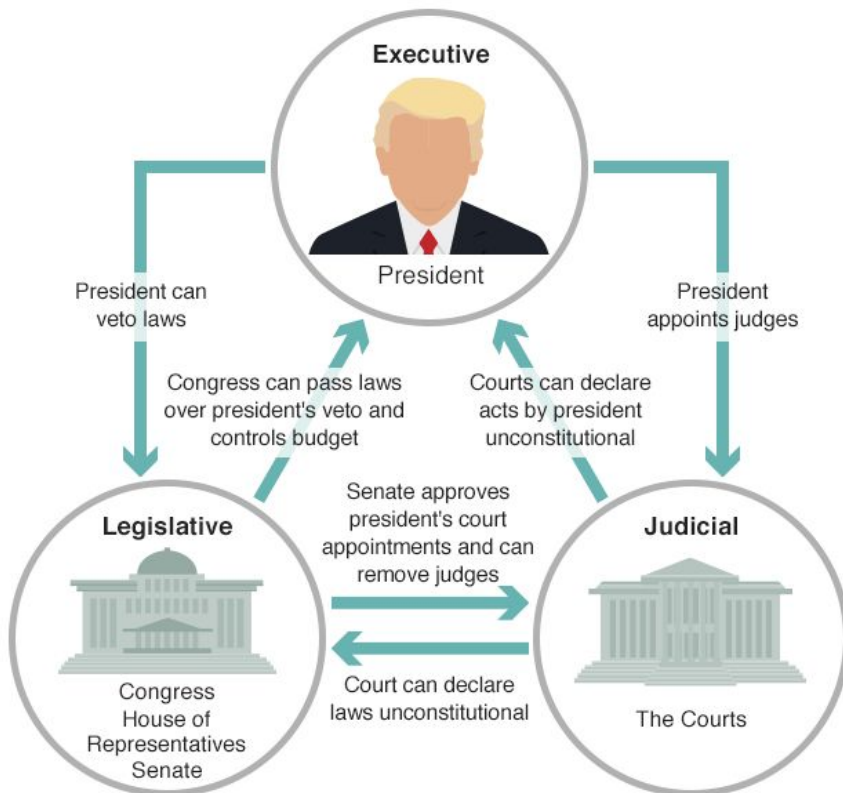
Executive

President

President can veto laws

President appoints judges

Congress can pass laws over president's veto and controls budget

Courts can declare acts by president unconstitutional

Legislative

Senate approves president's court appointments and can remove judges

Judicial

Court can declare laws unconstitutional

Congress
House of Representatives
Senate

The Courts